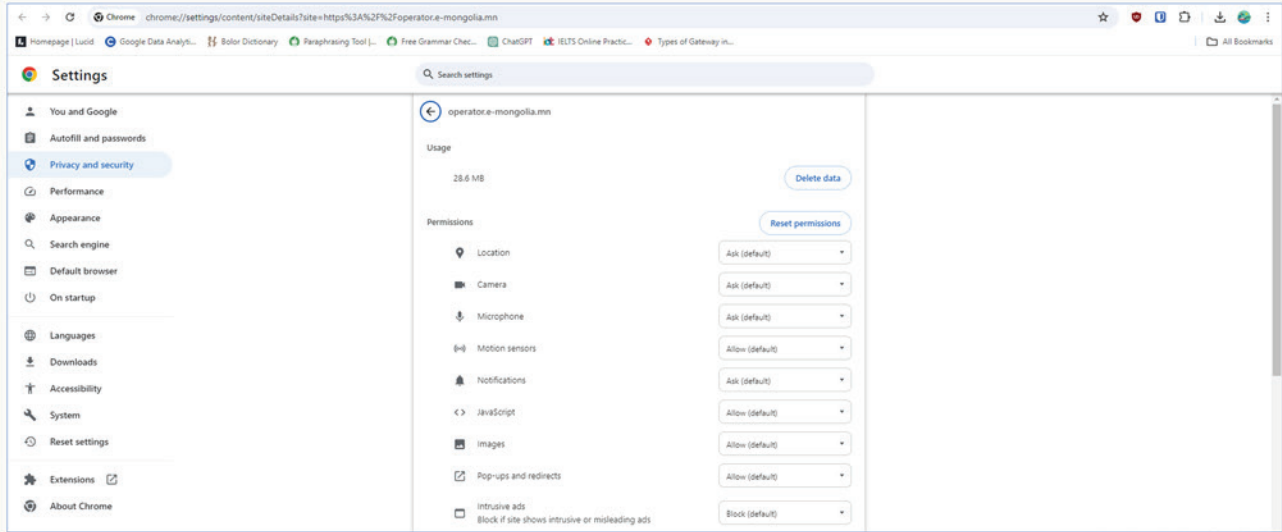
Chrome chrome://settings/content/siteDetails?site=https%3A%2F%2Foperator.e-mongolia.mn

Homepage | Lucid  Google Data Analyti...  Bolor Dictionary  Paraphrasing Tool |...  Free Grammar Chec...  ChatGPT  IELTS Online Practic...  Types of Gateway in...  All Bookmarks

Settings

Search settings

You and Google
Autofill and passwords
Privacy and security
Performance
Appearance
Search engine
Default browser
On startup
Languages
Downloads
Accessibility
System
Reset settings
Extensions
About Chrome

operator.e-mongolia.mn

Usage

28.6 MB

Delete data

Permissions

Reset permissions

| | |
|---|---|
| Location | Ask (default) |
| Camera | Ask (default) |
| Microphone | Ask (default) |
| Motion sensors | Allow (default) |
| Notifications | Ask (default) |
| JavaScript | Allow (default) |
| Images | Allow (default) |
| Pop-ups and redirects | Allow (default) |
| Intrusive ads<br>Block if site shows intrusive or misleading ads | Block (default) |